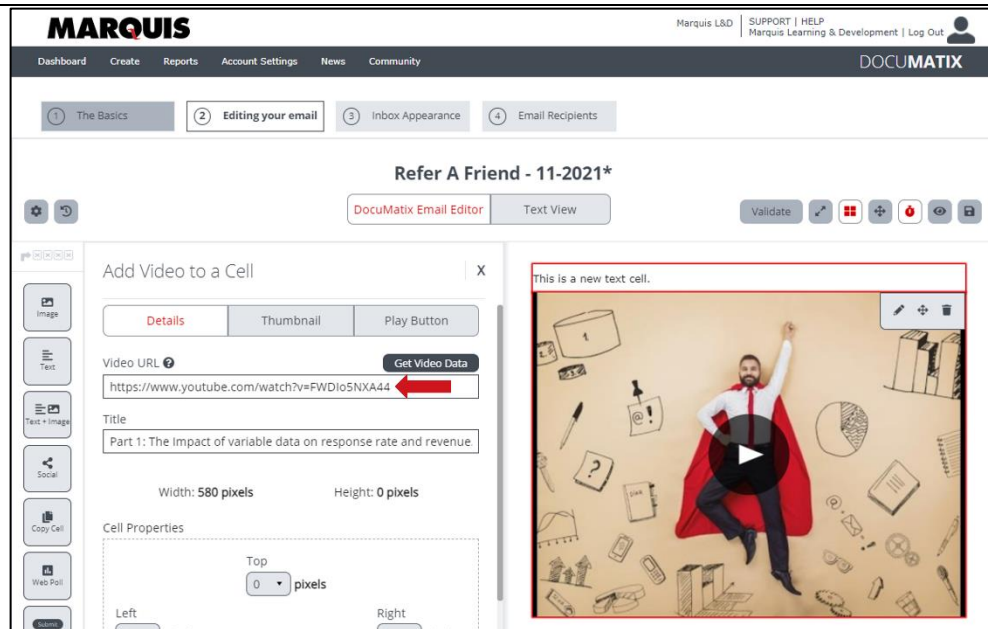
MARQUIS

Marquis L&D | SUPPORT | HELP
Marquis Learning & Development | Log Out

Dashboard Create Reports Account Settings News Community

DOCUMATIX

1 The Basics
2 Editing your email
3 Inbox Appearance
4 Email Recipients

Refer A Friend - 11-2021*

DocuMatix Email Editor
Text View

Validate

Image
Text
Text + Image
Social
Copy Cell
Web Poll
Submit

Add Video to a Cell
X

Details
Thumbnail
Play Button

Video URL
Get Video Data
https://www.youtube.com/watch?v=FWDIo5NXA44

Title
Part 1: The Impact of variable data on response rate and revenue.

Width: 580 pixels
Height: 0 pixels

Cell Properties

Top
0 pixels

Left
Right

This is a new text cell.